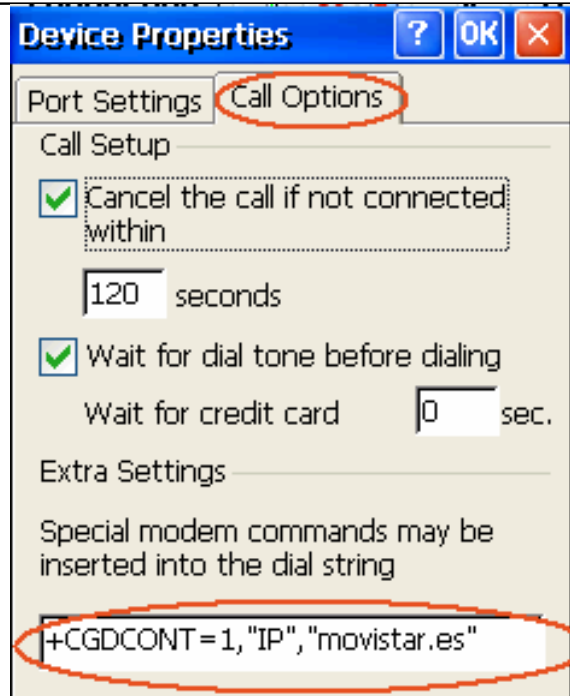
Device Properties ? OK ×

Port Settings | Call Options

Call Setup

Cancel the call if not connected within

120 seconds

Wait for dial tone before dialing

Wait for credit card 0 sec.

Extra Settings

Special modem commands may be inserted into the dial string

+CGDCONT=1,"IP","movistar.es"